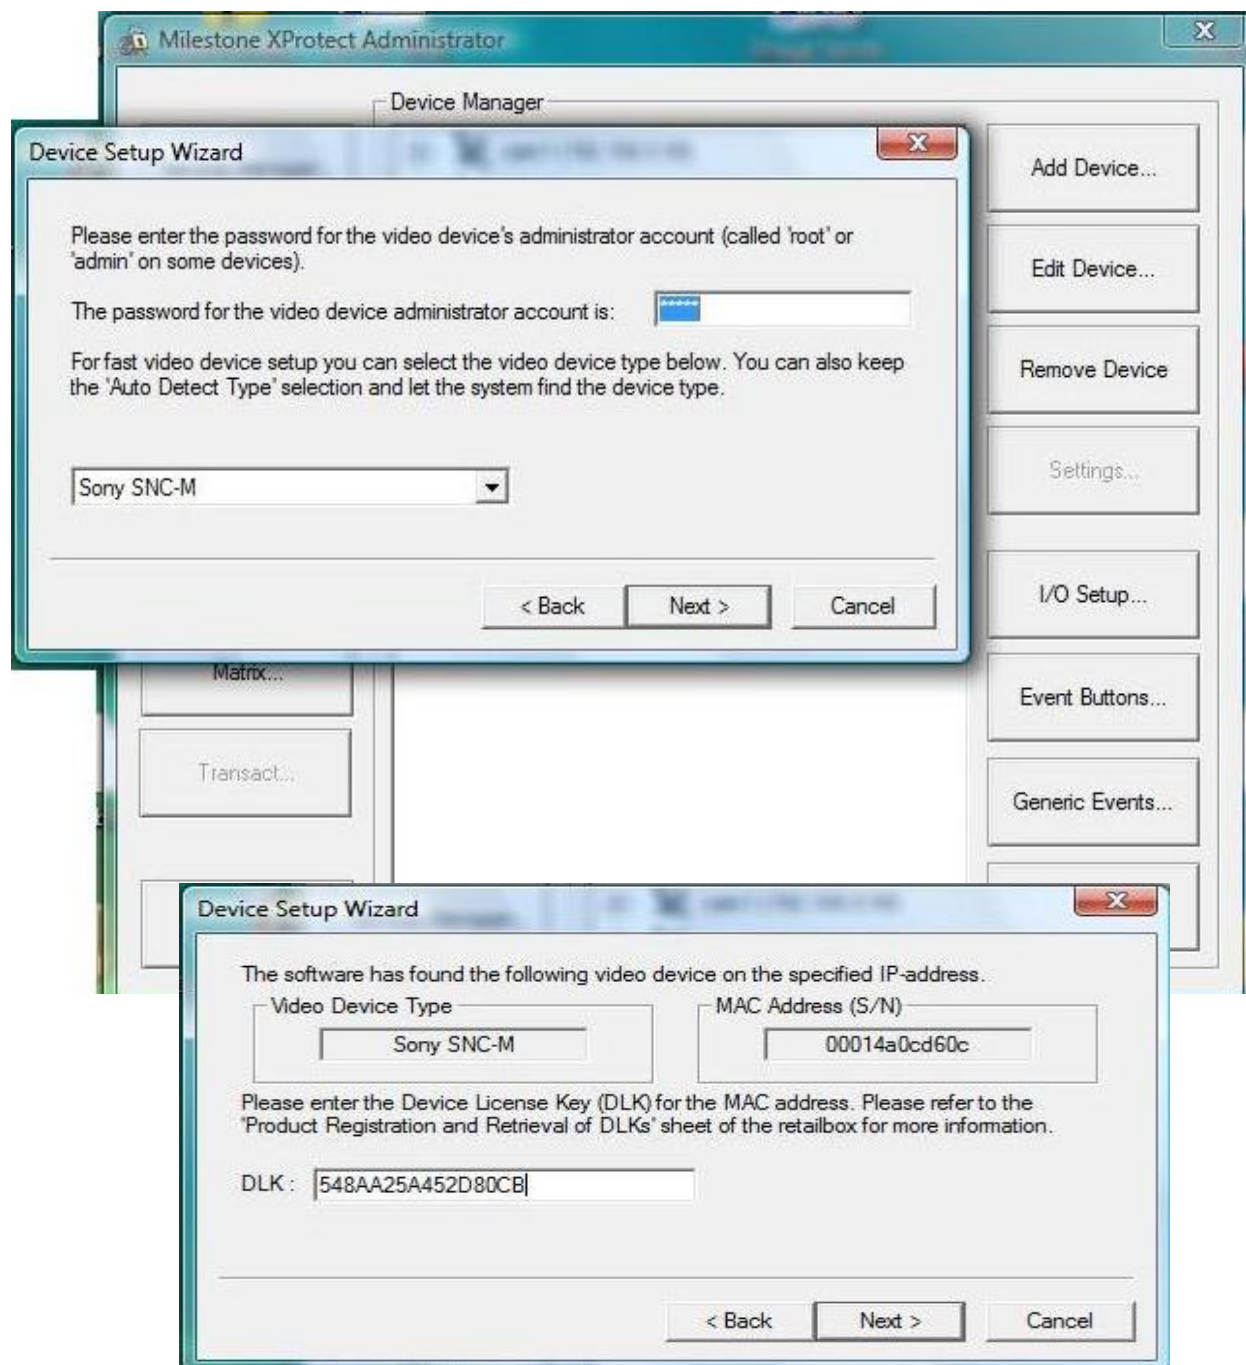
Milestone XProtect Administrator

Device Manager

Device Setup Wizard

Please enter the password for the video device's administrator account (called 'root' or 'admin' on some devices).

The password for the video device administrator account is: *****

For fast video device setup you can select the video device type below. You can also keep the 'Auto Detect Type' selection and let the system find the device type.

Sony SNC-M

< Back | Next > | Cancel

Add Device...

Edit Device...

Remove Device

Settings...

I/O Setup...

Event Buttons...

Generic Events...

Matrix...

Transact...

Device Setup Wizard

The software has found the following video device on the specified IP-address.

Video Device Type

Sony SNC-M

MAC Address (S/N)

00014a0cd60c

Please enter the Device License Key (DLK) for the MAC address. Please refer to the 'Product Registration and Retrieval of DLKs' sheet of the retailbox for more information.

DLK: 548AA25A452D80CB

< Back | Next > | Cancel